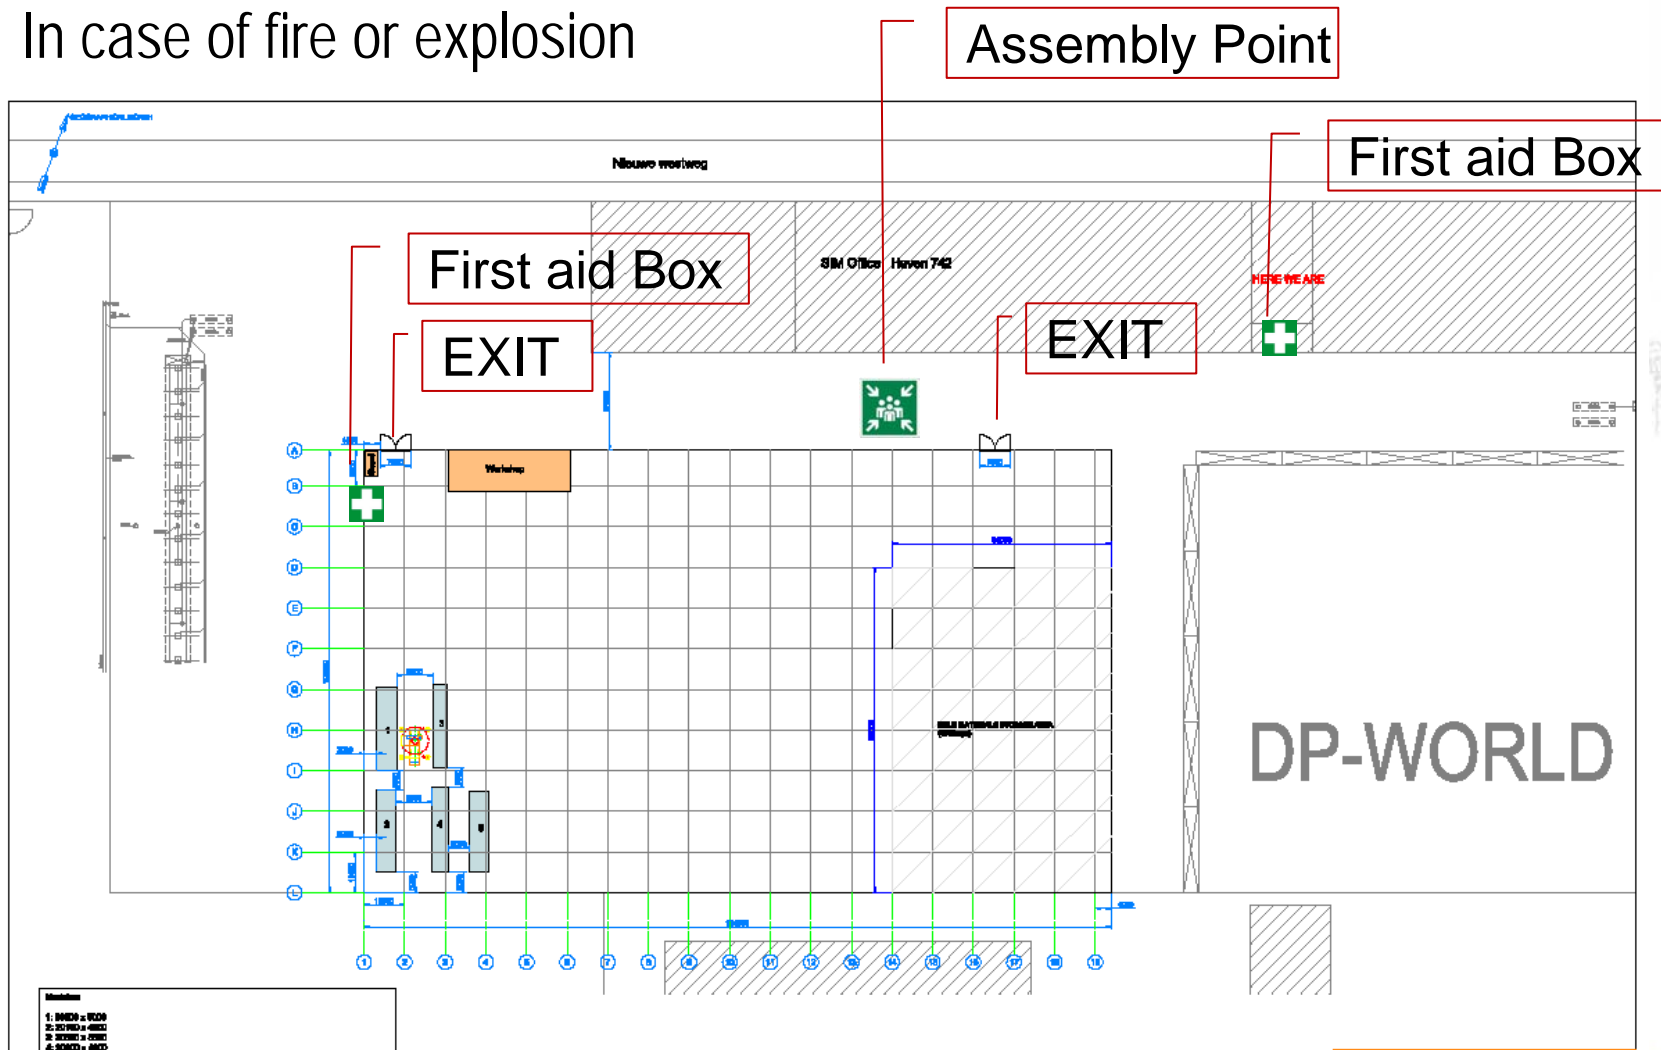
In case of fire or explosion

Assembly Point

First aid Box

Nieuwe westweg

First aid Box

EXIT

SIM Office Haven 742

HERE WE ARE

EXIT

Workshop

A
B
C
D
E
F
G
H
I
J
K
L

1
3
2
4
5

DP-WORLD

1 2 3 4 5 6 7 8 9 10 11 12 13 14 15 16 17 18 19

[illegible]